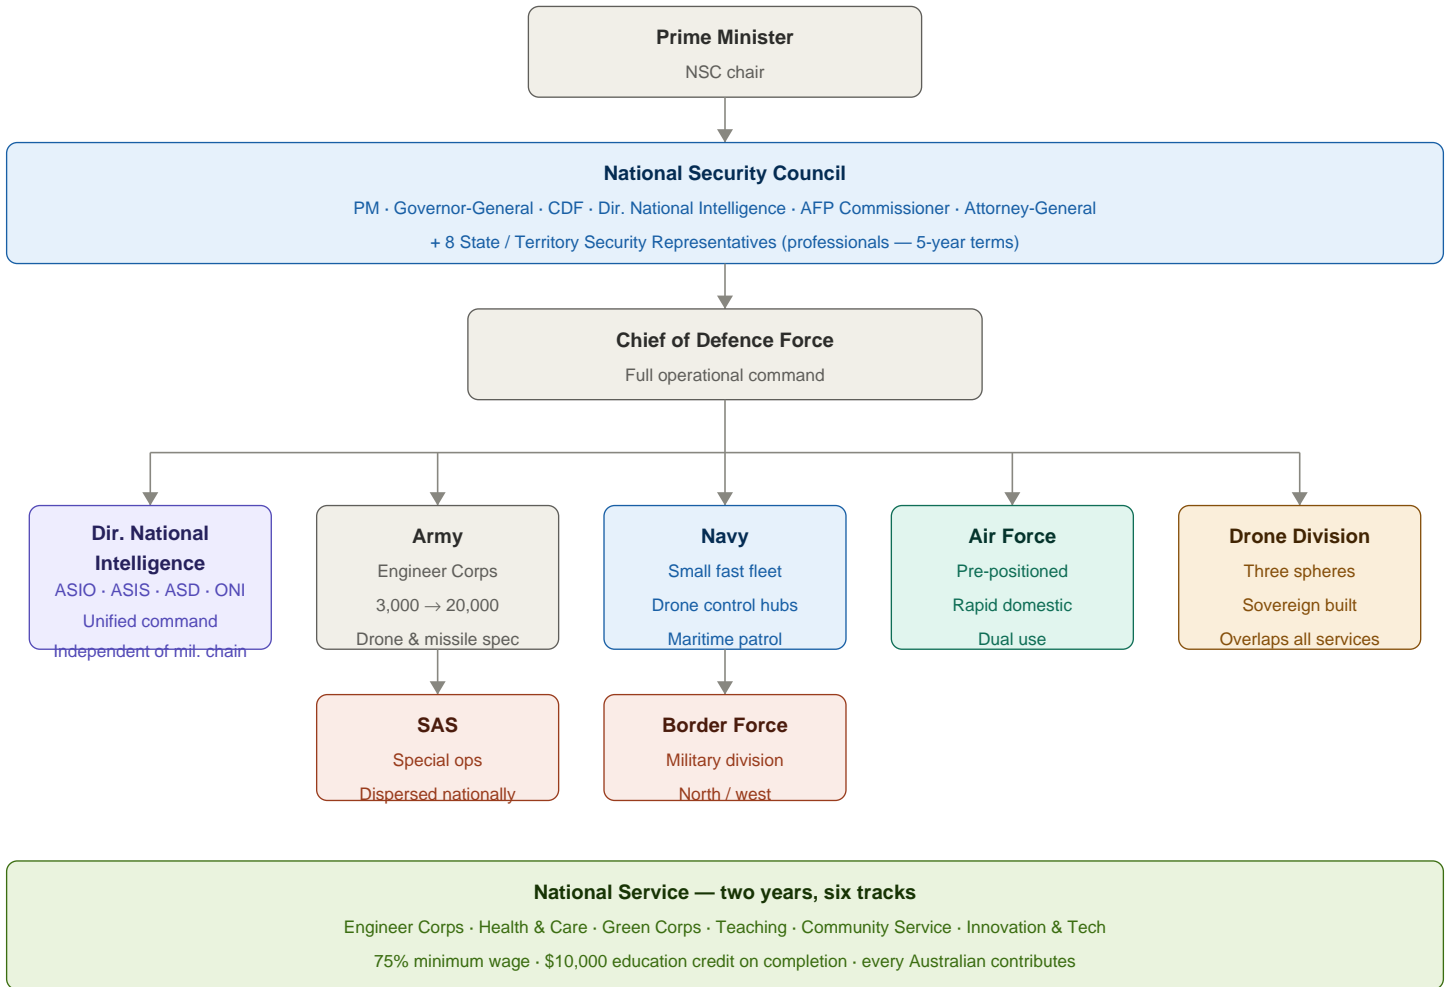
Prime Minister
NSC chair

National Security Council
PM · Governor-General · CDF · Dir. National Intelligence · AFP Commissioner · Attorney-General
+ 8 State / Territory Security Representatives (professionals — 5-year terms)

Chief of Defence Force
Full operational command

Dir. National Intelligence
ASIO · ASIS · ASD · ONI
Unified command
Independent of mil. chain

Army
Engineer Corps
3,000 $\rightarrow$ 20,000
Drone & missile spec

Navy
Small fast fleet
Drone control hubs
Maritime patrol

Air Force
Pre-positioned
Rapid domestic
Dual use

Drone Division
Three spheres
Sovereign built
Overlaps all services

SAS
Special ops
Dispersed nationally

Border Force
Military division
North / west

National Service — two years, six tracks
Engineer Corps · Health & Care · Green Corps · Teaching · Community Service · Innovation & Tech
75% minimum wage · $10,000 education credit on completion · every Australian contributes